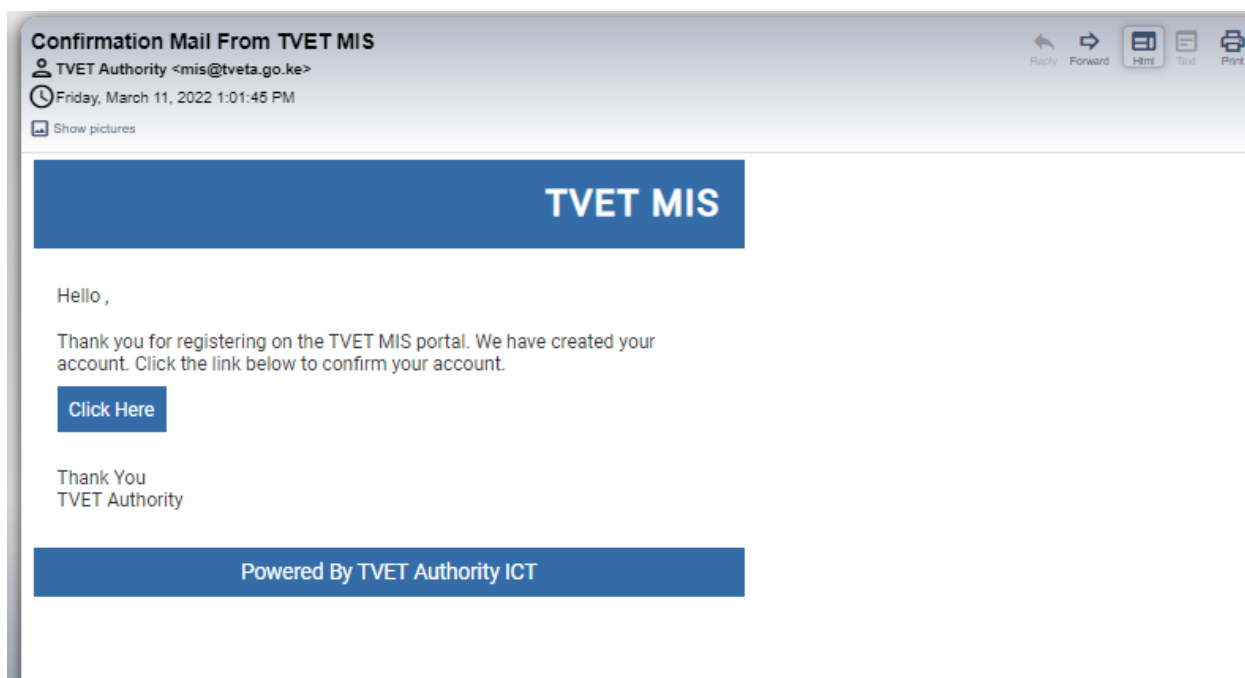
Confirmation Mail From TVET MIS
TVET Authority <mis@tveta.go.ke>
Friday, March 11, 2022 1:01:45 PM
Show pictures

Reply Forward Html Text Print

TVET MIS

Hello ,

Thank you for registering on the TVET MIS portal. We have created your account. Click the link below to confirm your account.

Click Here

Thank You
TVET Authority

Powered By TVET Authority ICT